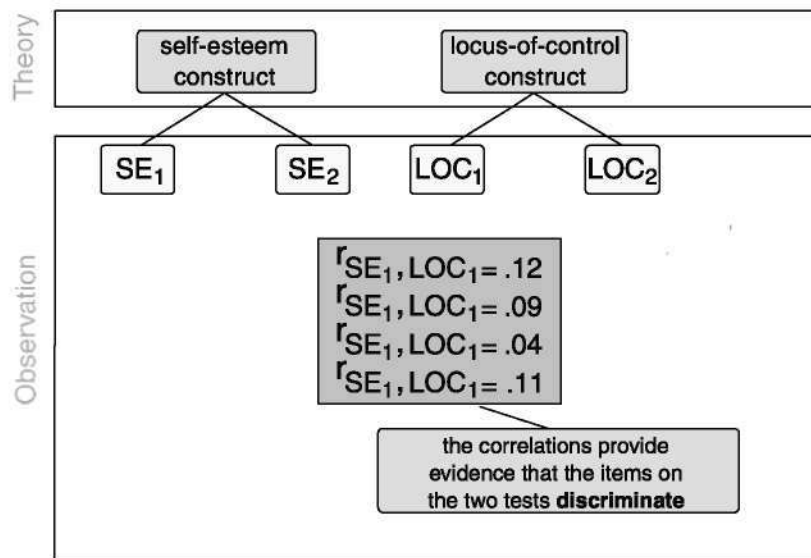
Theory

self-esteem construct

locus-of-control construct

Observation

$SE_1$

$SE_2$

$LOC_1$

$LOC_2$

$r_{SE_1, LOC_1} = .12$
$r_{SE_1, LOC_1} = .09$
$r_{SE_1, LOC_1} = .04$
$r_{SE_1, LOC_1} = .11$

the correlations provide evidence that the items on the two tests **discriminate**